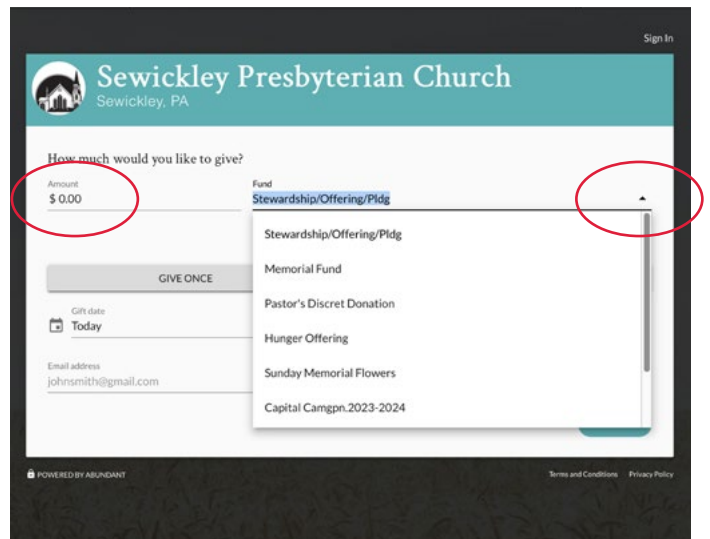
Sign In

Sewickley Presbyterian Church
Sewickley, PA

How much would you like to give?

Amount
$ 0.00

Fund
Stewardship/Offering/Pldg

Stewardship/Offering/Pldg
Memorial Fund
Pastor's Discret Donation
Hunger Offering
Sunday Memorial Flowers
Capital Camgpn.2023-2024

GIVE ONCE

Gift date
Today

Email address
johnsmith@gmail.com

POWERED BY ABUNDANT

Terms and Conditions Privacy Policy